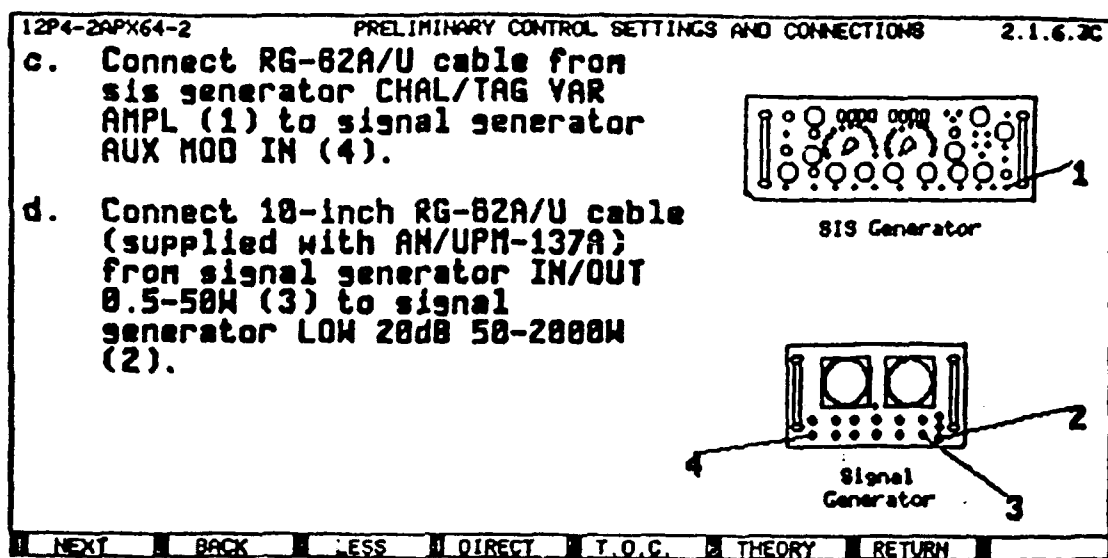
12P4-2APX64-2 PRELIMINARY CONTROL SETTINGS AND CONNECTIONS 2.1.6.3C

c. Connect RG-62A/U cable from sis generator CHAL/TAG VAR AMPL (1) to signal generator AUX MOD IN (4).

d. Connect 18-inch RG-62A/U cable (supplied with AN/UPM-137A) from signal generator IN/OUT 0.5-50W (3) to signal generator LOW 20dB 50-2000W (2).

1

SIS Generator

2

4

Signal Generator

3

NEXT BACK LESS DIRECT T.O.C. THEORY RETURN